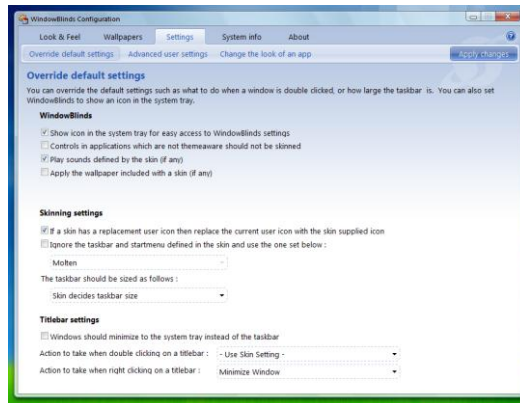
WindowBlinds Configuration

Look & Feel | Wallpapers | Settings | System info | About

Override default settings | Advanced user settings | Change the look of an app

Apply changes

Override default settings

You can override the default settings such as what to do when a window is double clicked, or how large the taskbar is. You can also set WindowBlinds to show an icon in the system tray.

WindowBlinds

Show icon in the system tray for easy access to WindowBlinds settings

Controls in applications which are not themeaware should not be skinned

Play sounds defined by the skin (if any)

Apply the wallpaper included with a skin (if any)

Skinning settings

If a skin has a replacement user icon then replace the current user icon with the skin supplied icon

Ignore the taskbar and startmenu defined in the skin and use the one set below :

Molten

The taskbar should be sized as follows :

Skin decides taskbar size

Titlebar settings

Windows should minimize to the system tray instead of the taskbar

Action to take when double clicking on a titlebar : - Use Skin Setting -

Action to take when right clicking on a titlebar : Minimize Window